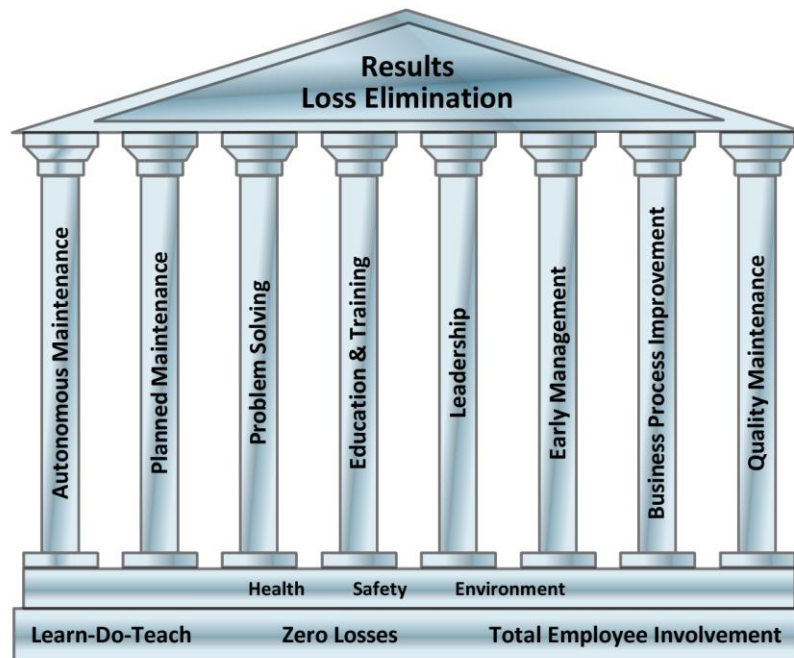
Results
Loss Elimination

Autonomous Maintenance

Planned Maintenance

Problem Solving

Education & Training

Leadership

Early Management

Business Process Improvement

Quality Maintenance

Health Safety Environment

Learn-Do-Teach Zero Losses Total Employee Involvement